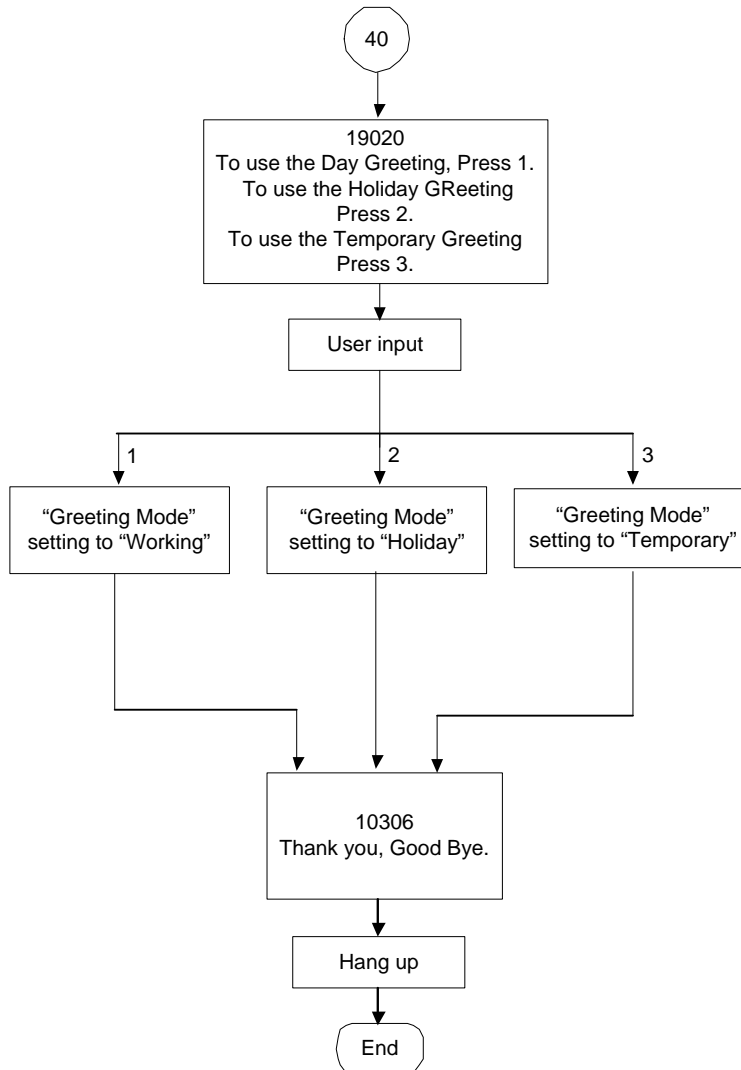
40

19020
To use the Day Greeting, Press 1.
To use the Holiday GReeting Press 2.
To use the Temporary Greeting Press 3.

User input

1

2

3

“Greeting Mode” setting to “Working”

“Greeting Mode” setting to “Holiday”

“Greeting Mode” setting to “Temporary”

10306
Thank you, Good Bye.

Hang up

End